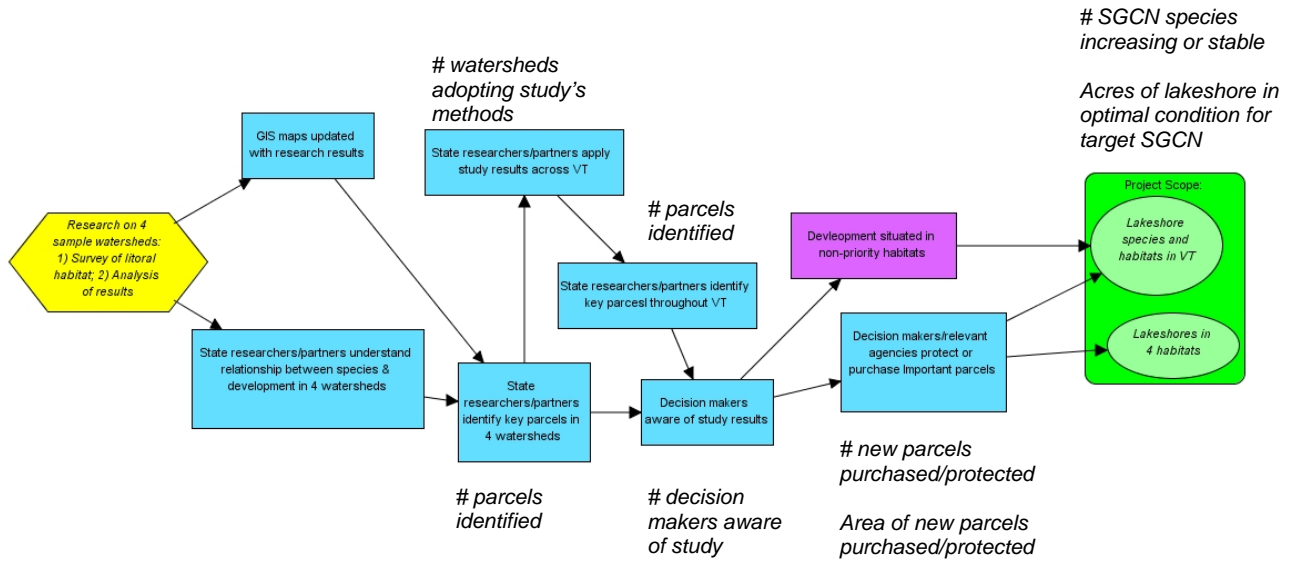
# SGCN species increasing or stable

Acres of lakeshore in optimal condition for target SGCN

# watersheds adopting study's methods

GIS maps updated with research results

State researchers/partners apply study results across VT

# parcels identified

Project Scope:

Lakeshore species and habitats in VT

Devleopment situated in non-priority habitats

Research on 4 sample watersheds: 1) Survey of litoral habitat; 2) Analysis of results

State researchers/partners identify key parcesl throughout VT

Decision makers/relevant agencies protect or purchase Important parcels

Lakeshores in 4 habitats

State researchers/partners understand relationship between species & development in 4 watersheds

State researchers/partners identify key parcels in 4 watersheds

Decision makers aware of study results

# new parcels purchased/protected

Area of new parcels purchased/protected

# parcels identified

# decision makers aware of study